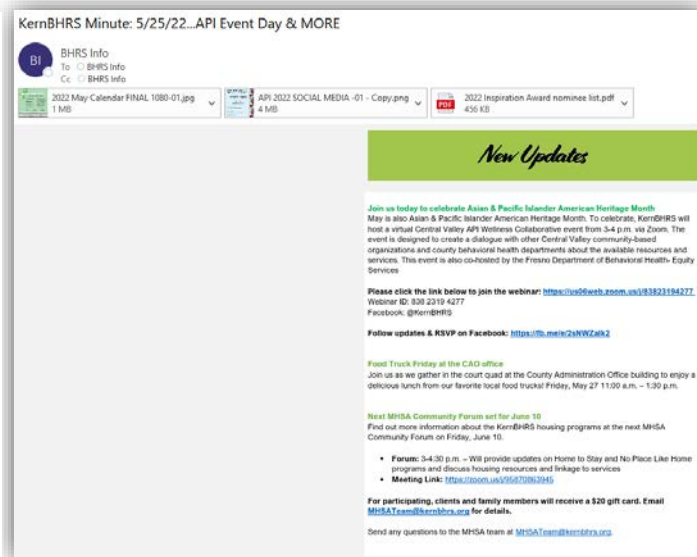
KernBHRS Minute: 5/25/22...API Event Day & MORE

BI

BHRS Info

To ○ BHRS Info

Cc ○ BHRS Info

2022 May Calendar FINAL 1080-01.jpg
1 MB

API 2022 SOCIAL MEDIA -01 - Copy.png
4 MB

PDF

2022 Inspiration Award nominee list.pdf
456 KB

New Updates

Join us today to celebrate Asian & Pacific Islander American Heritage Month

May is also Asian & Pacific Islander American Heritage Month. To celebrate, KernBHRS will host a virtual Central Valley API Wellness Collaborative event from 3-4 p.m. via Zoom. The event is designed to create a dialogue with other Central Valley community-based organizations and county behavioral health departments about the available resources and services. This event is also co-hosted by the Fresno Department of Behavioral Health- Equity Services

Please click the link below to join the webinar: https://us06web.zoom.us/j/83823194277

Webinar ID: 838 2319 4277

Facebook: @KernBHRS

Follow updates & RSVP on Facebook: https://fb.me/e/2sNWZalk2

Food Truck Friday at the CAO office

Join us as we gather in the court quad at the County Administration Office building to enjoy a delicious lunch from our favorite local food trucks! Friday, May 27 11:00 a.m. – 1:30 p.m.

Next MHSA Community Forum set for June 10

Find out more information about the KernBHRS housing programs at the next MHSA Community Forum on Friday, June 10.

- Forum: 3-4:30 p.m. – Will provide updates on Home to Stay and No Place Like Home programs and discuss housing resources and linkage to services
- Meeting Link: https://zoom.us/j/95870863945

For participating, clients and family members will receive a $20 gift card. Email MHSATeam@kernbhrs.org for details.

Send any questions to the MHSA team at MHSATeam@kernbhrs.org.